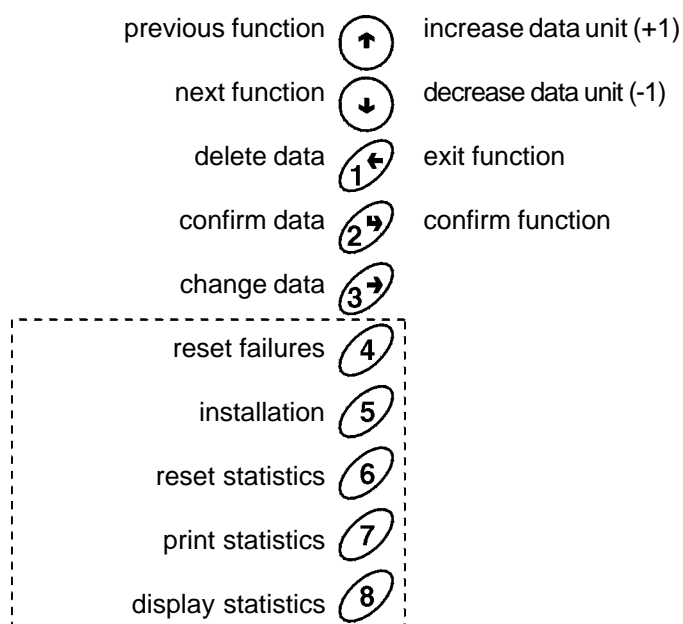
previous function ↑ increase data unit (+1)

next function ↓ decrease data unit (-1)

delete data 1 exit function

confirm data 2 confirm function

change data 3

reset failures 4

installation 5

reset statistics 6

print statistics 7

display statistics 8